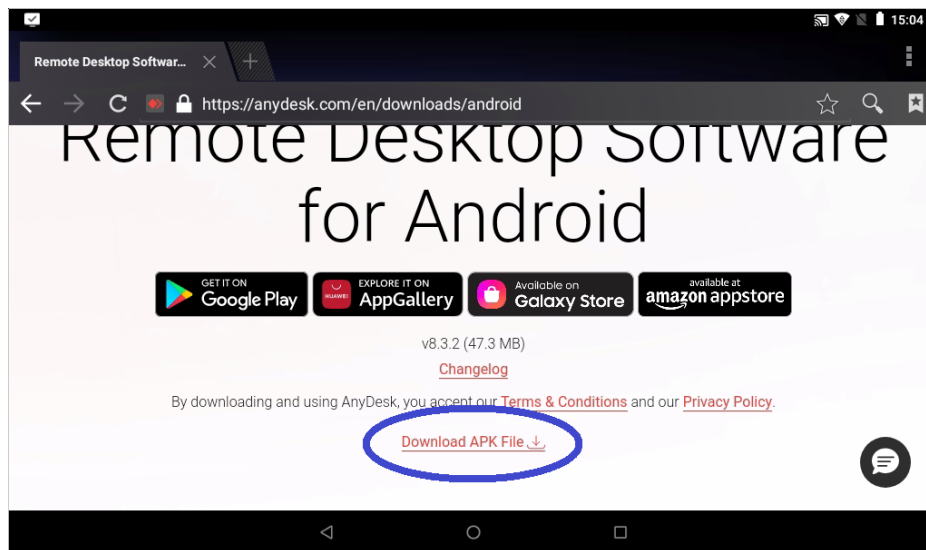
15:04

Remote Desktop Softwar...

https://anydesk.com/en/downloads/android

Remote Desktop Software for Android

GET IT ON Google Play

HUAWEI EXPLORE IT ON AppGallery

Available on Galaxy Store

available at amazon appstore

v8.3.2 (47.3 MB)

Changelog

By downloading and using AnyDesk, you accept our Terms & Conditions and our Privacy Policy.

Download APK File